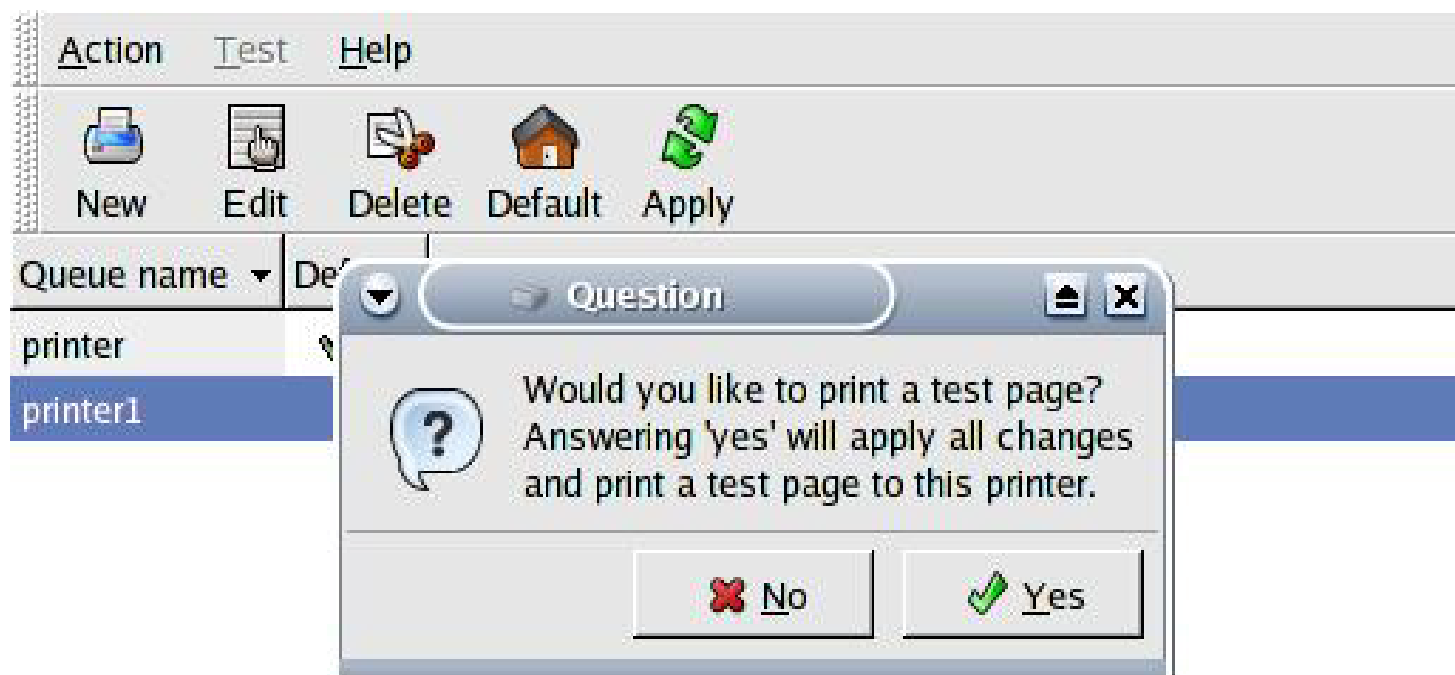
Action Test Help

New Edit Delete Default Apply

Queue name De

printer

printer1

Question

Would you like to print a test page? Answering 'yes' will apply all changes and print a test page to this printer.

No Yes